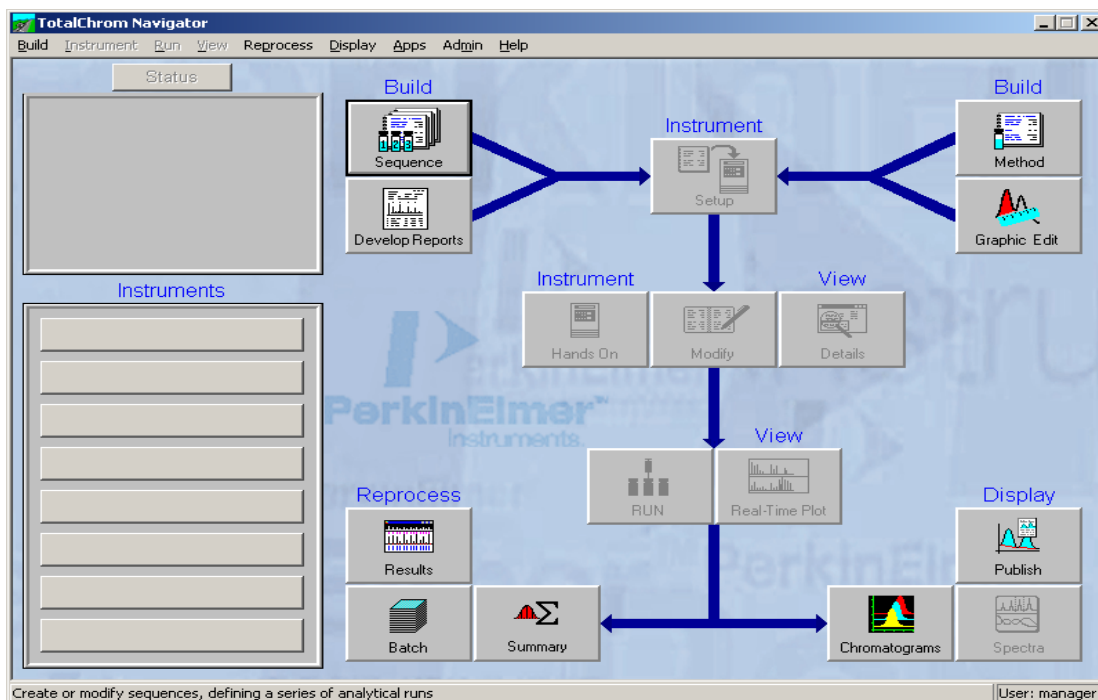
TotalChrom Navigator

Build Instrument Run View Reprocess Display Apps Admin Help

Status

Instruments

Build

Sequence

Develop Reports

Instrument

Setup

Build

Method

Graphic Edit

Instrument

Hands On

Modify

View

Details

PerkinElmer™
Instruments

View

RUN

Real-Time Plot

Reprocess

Results

Batch

Summary

Display

Publish

Chromatograms

Spectra

Create or modify sequences, defining a series of analytical runs

User: manager